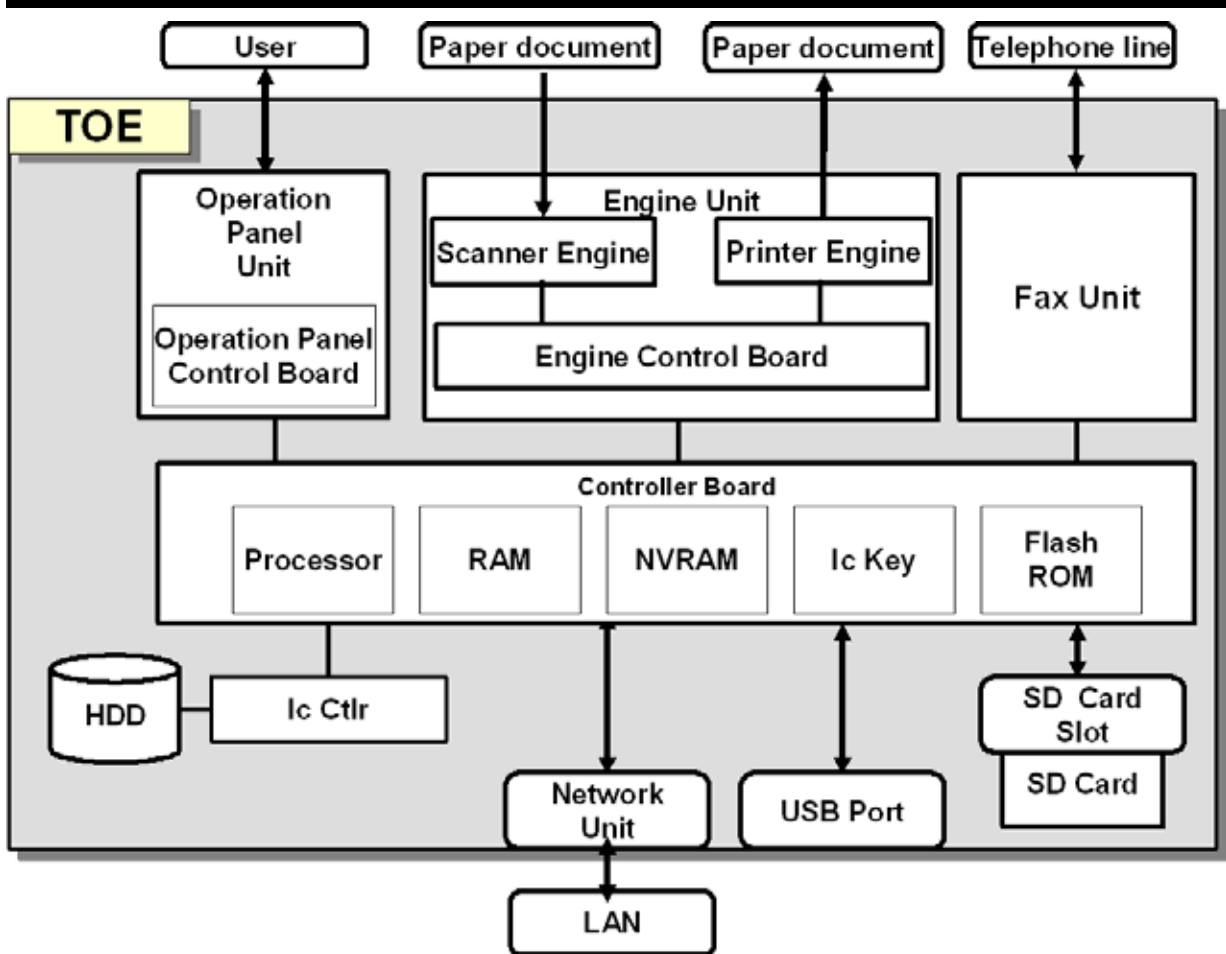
User

Paper document

Paper document

Telephone line

TOE

Operation Panel Unit

Operation Panel Control Board

Engine Unit

Scanner Engine

Printer Engine

Engine Control Board

Fax Unit

Controller Board

Processor

RAM

NVRAM

Ic Key

Flash ROM

HDD

Ic Ctlr

SD Card Slot

SD Card

Network Unit

USB Port

LAN